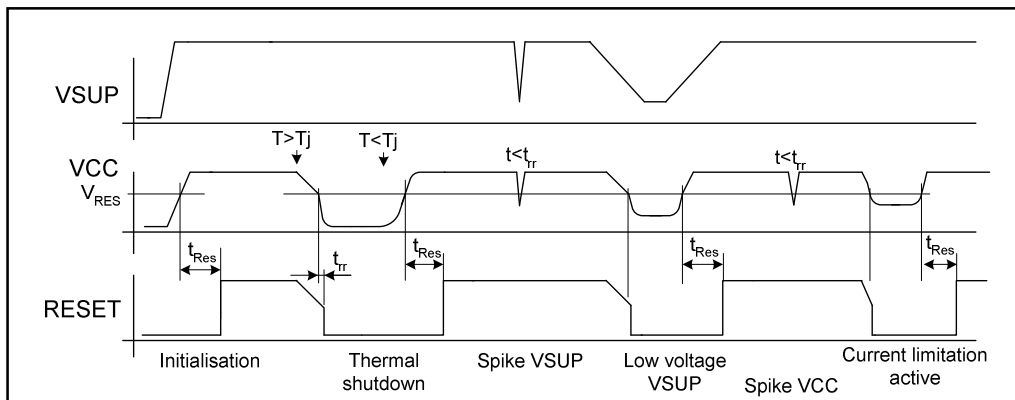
VSUP

VCC

$V_{RES}$

T>Tj

T<Tj

$t<t_{rr}$

$t<t_{rr}$

$t_{Res}$

$t_{rr}$

$t_{Res}$

$t_{Res}$

$t_{Res}$

RESET

Initialisation

Thermal shutdown

Spike VSUP

Low voltage VSUP

Spike VCC

Current limitation active